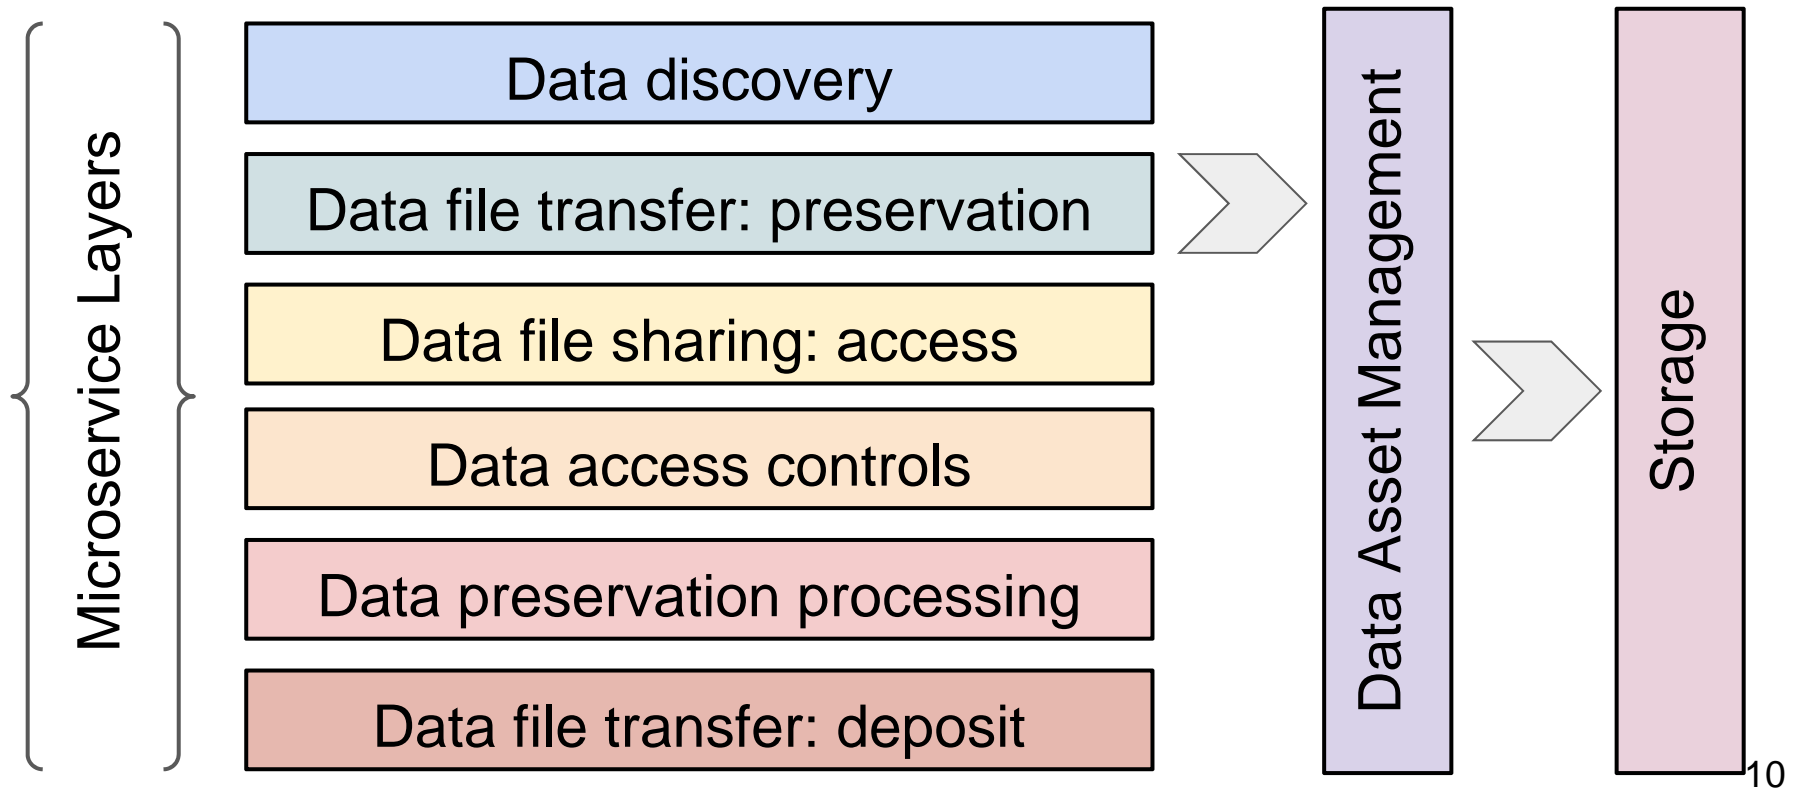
Microservice Layers

Data discovery

Data file transfer: preservation

Data file sharing: access

Data access controls

Data preservation processing

Data file transfer: deposit

Data Asset Management

Storage

10